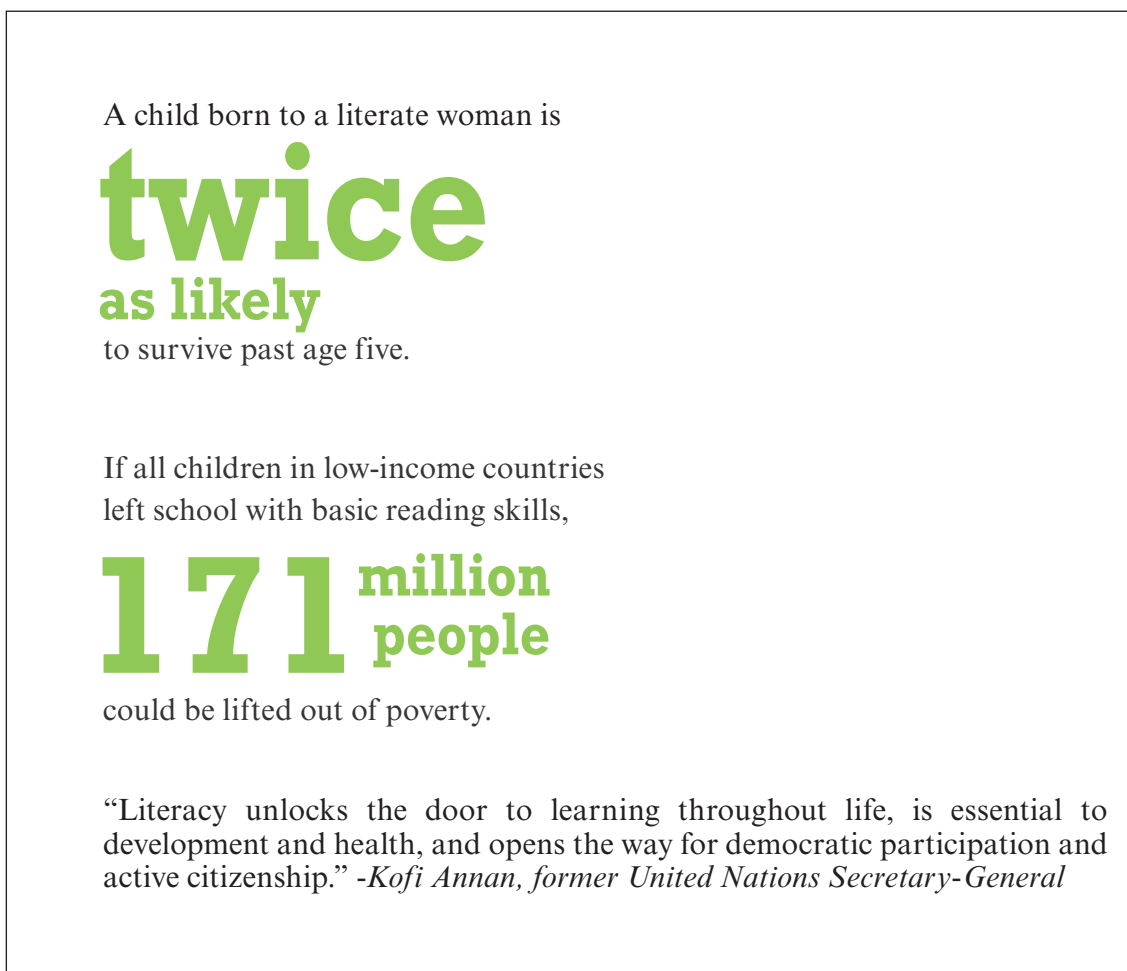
A child born to a literate woman is twice as likely to survive past age five.

If all children in low-income countries left school with basic reading skills,

171 million people

could be lifted out of poverty.

“Literacy unlocks the door to learning throughout life, is essential to development and health, and opens the way for democratic participation and active citizenship.” -Kofi Annan, former United Nations Secretary-General